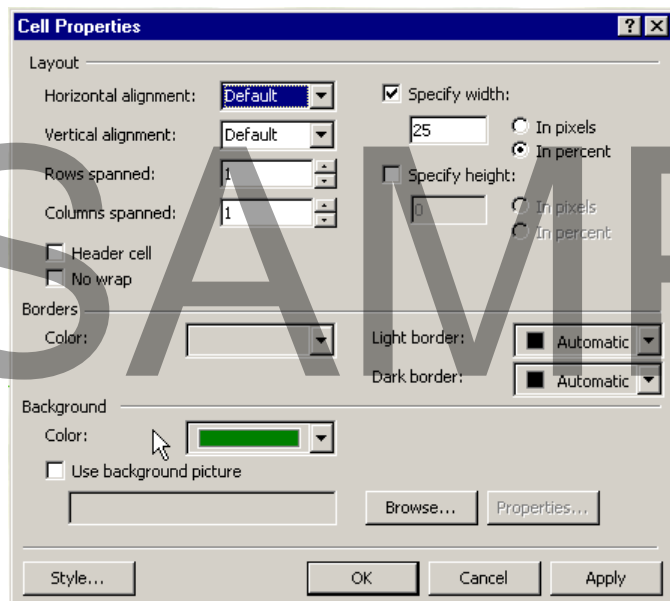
Cell Properties

Layout

Horizontal alignment: Default

Vertical alignment: Default

Rows spanned: 1

Columns spanned: 1

Header cell

No wrap

Specify width:

25

In pixels

In percent

Specify height:

0

In pixels

In percent

Borders

Color:

Light border: Automatic

Dark border: Automatic

Background

Color:

Use background picture

Browse...

Properties...

Style...

OK

Cancel

Apply

SAMP